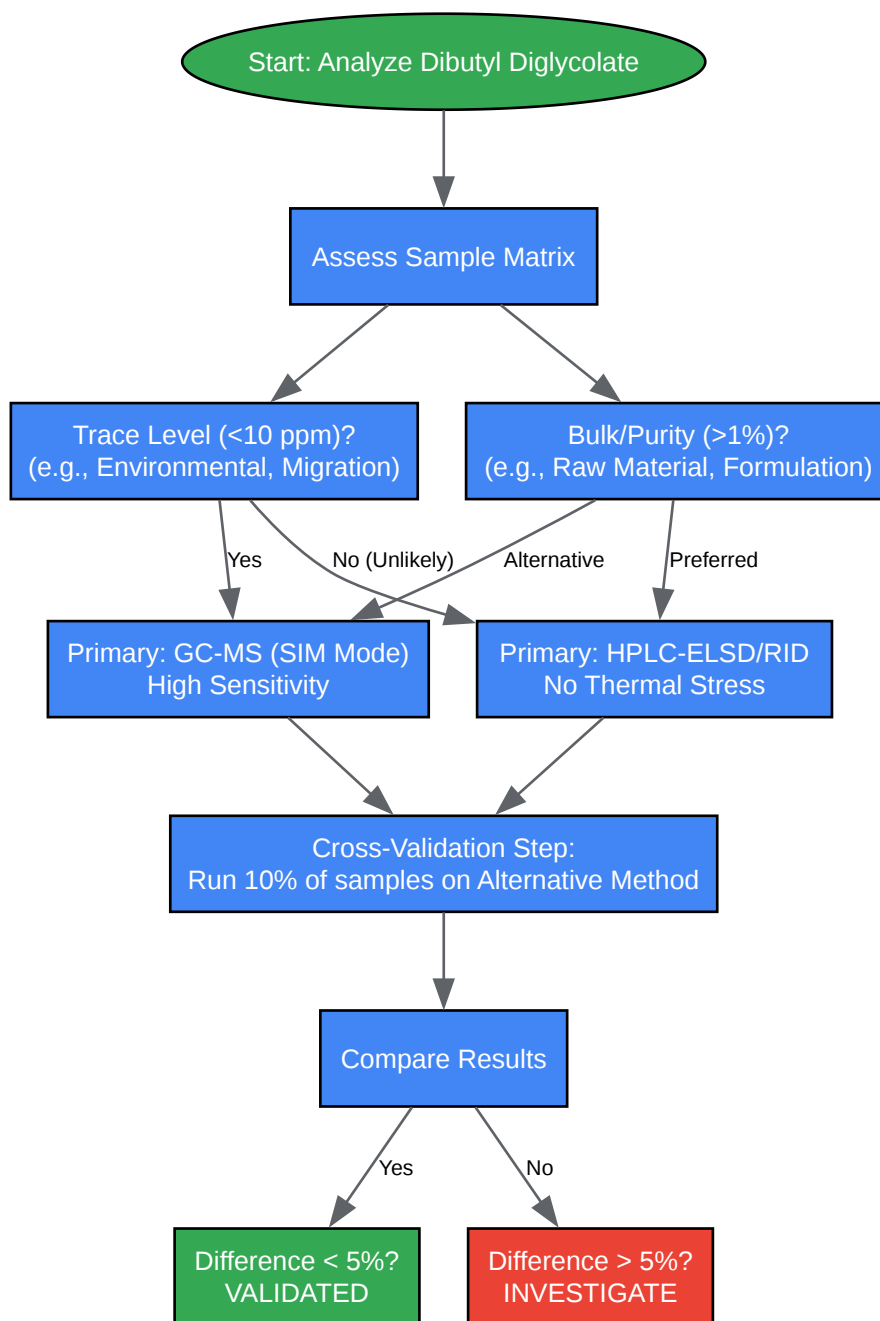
Start: Analyze Dibutyl Diglycolate

Assess Sample Matrix

Trace Level (<10 ppm)?
(e.g., Environmental, Migration)

Bulk/Purity (>1%)?
(e.g., Raw Material, Formulation)

Yes

No (Unlikely)

Alternative

Preferred

Primary: GC-MS (SIM Mode)
High Sensitivity

Primary: HPLC-ELSD/RID
No Thermal Stress

Cross-Validation Step:
Run 10% of samples on Alternative Method

Compare Results

Yes

No

Difference < 5%?
VALIDATED

Difference > 5%?
INVESTIGATE